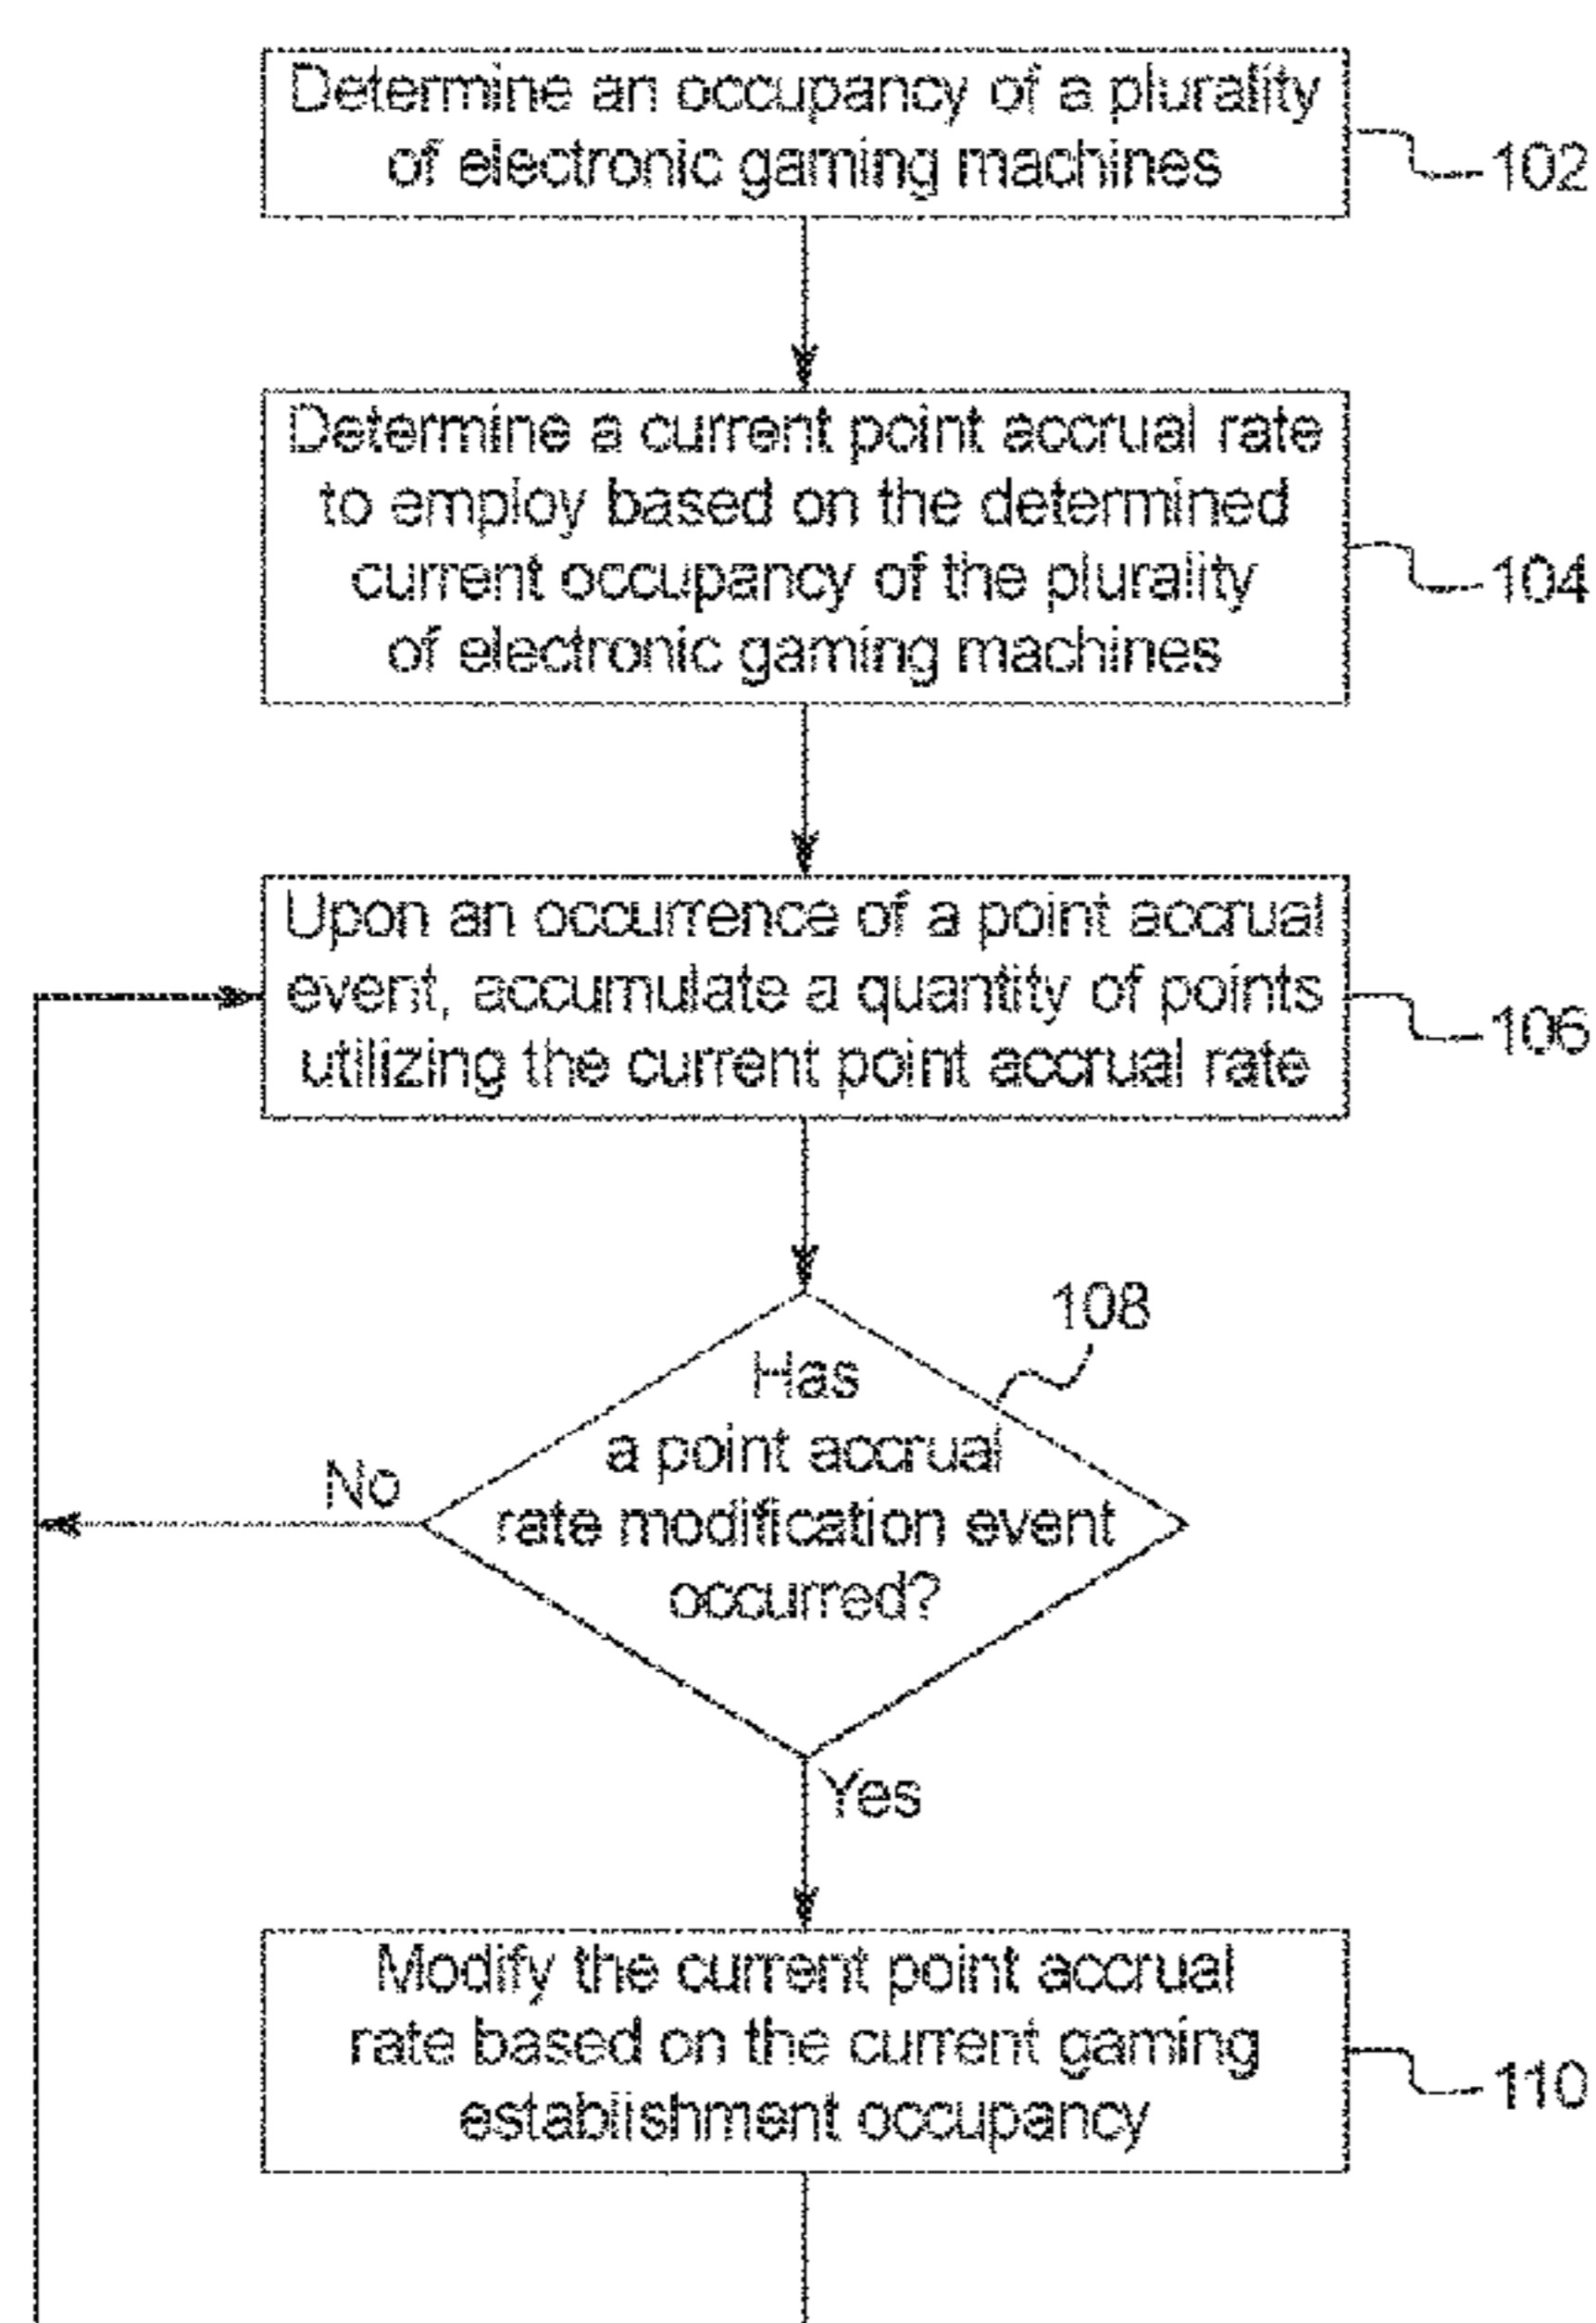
Determine an occupancy of a plurality of electronic gaming machines

102

Determine a current point accrual rate to employ based on the determined current occupancy of the plurality of electronic gaming machines

104

Upon an occurrence of a point accrual event, accumulate a quantity of points utilizing the current point accrual rate

106

108

Has a point accrual rate modification event occurred?

No

Yes

Modify the current point accrual rate based on the current gaming establishment occupancy

110